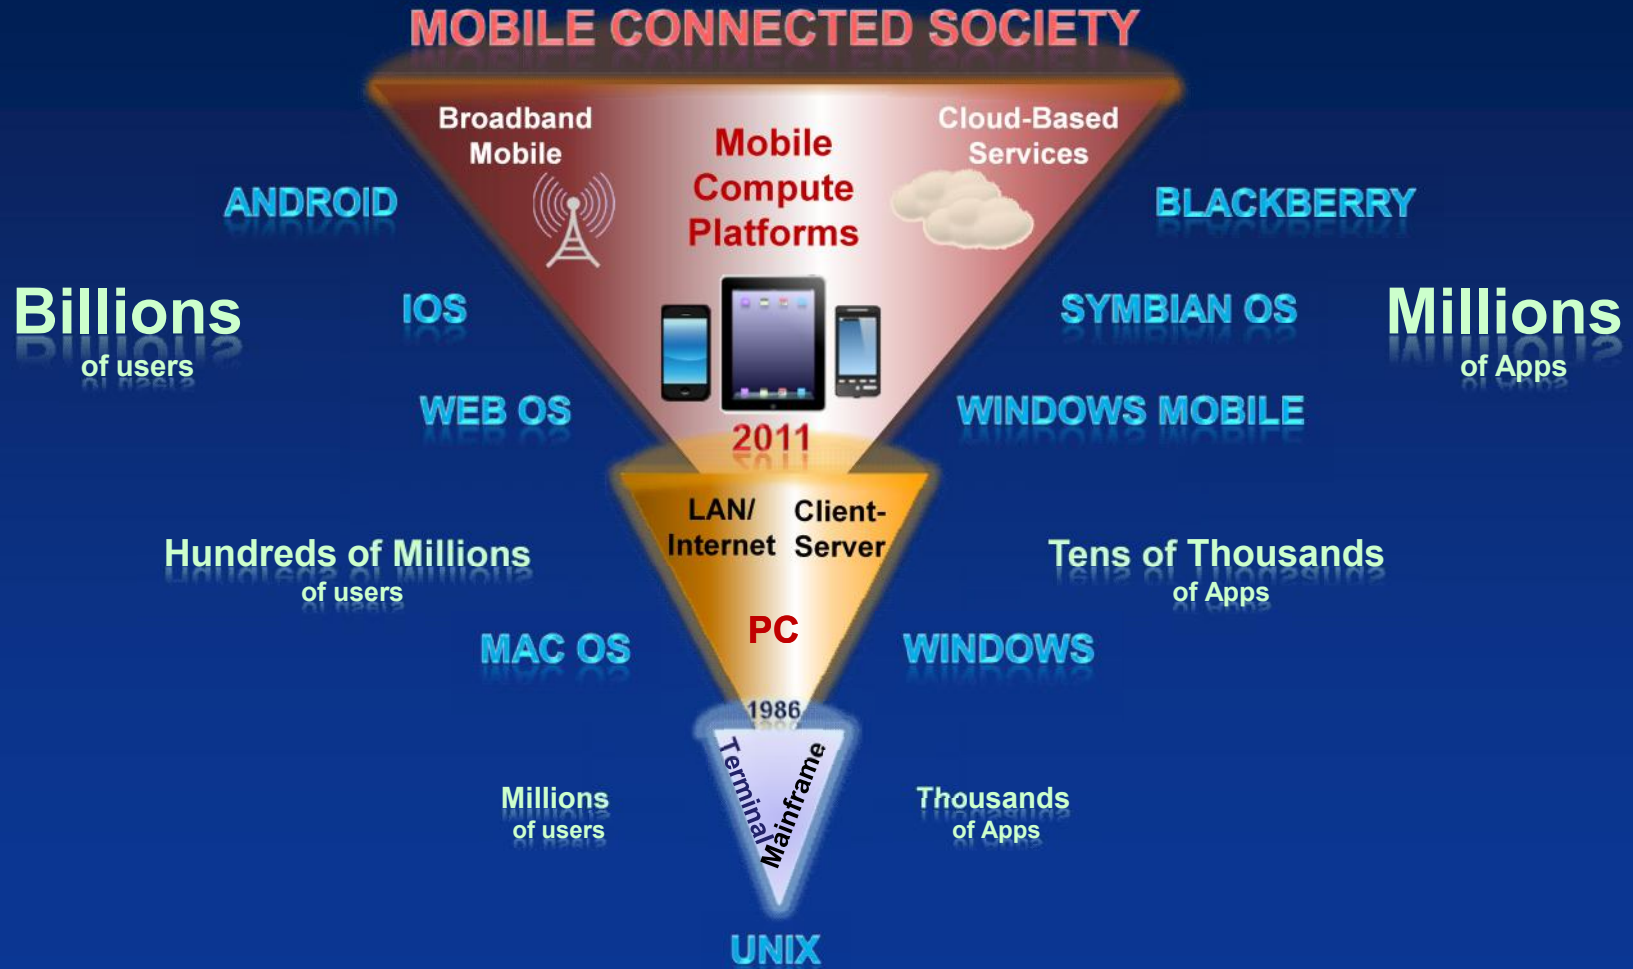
MOBILE CONNECTED SOCIETY

Broadband Mobile

Mobile Compute Platforms

Cloud-Based Services

ANDROID

BLACKBERRY

Billions of users

IOS

SYMBIAN OS

Millions of Apps

WEB OS

WINDOWS MOBILE

2011

LAN/ Internet

Client-Server

Hundreds of Millions of users

Tens of Thousands of Apps

PC

MAC OS

WINDOWS

1986

Terminal

Mainframe

Millions of users

Thousands of Apps

UNIX